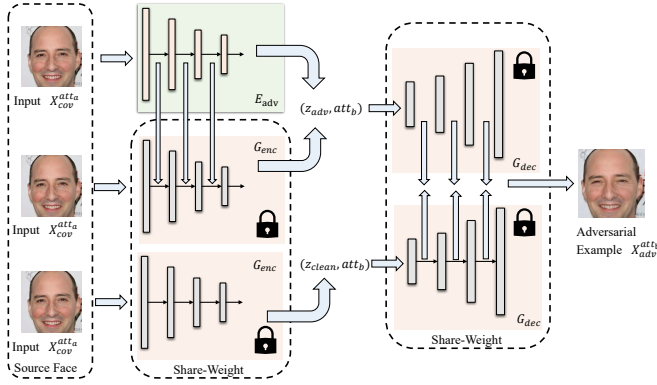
Input $X_{cov}^{att_a}$

Input $X_{cov}^{att_a}$

Input $X_{cov}^{att_a}$

Source Face

$E_{adv}$

$G_{enc}$

$G_{enc}$

Share-Weight

$(z_{adv}, att_b)$

$(z_{clean}, att_b)$

$G_{dec}$

$G_{dec}$

Share-Weight

Adversarial Example $X_{adv}^{att_b}$